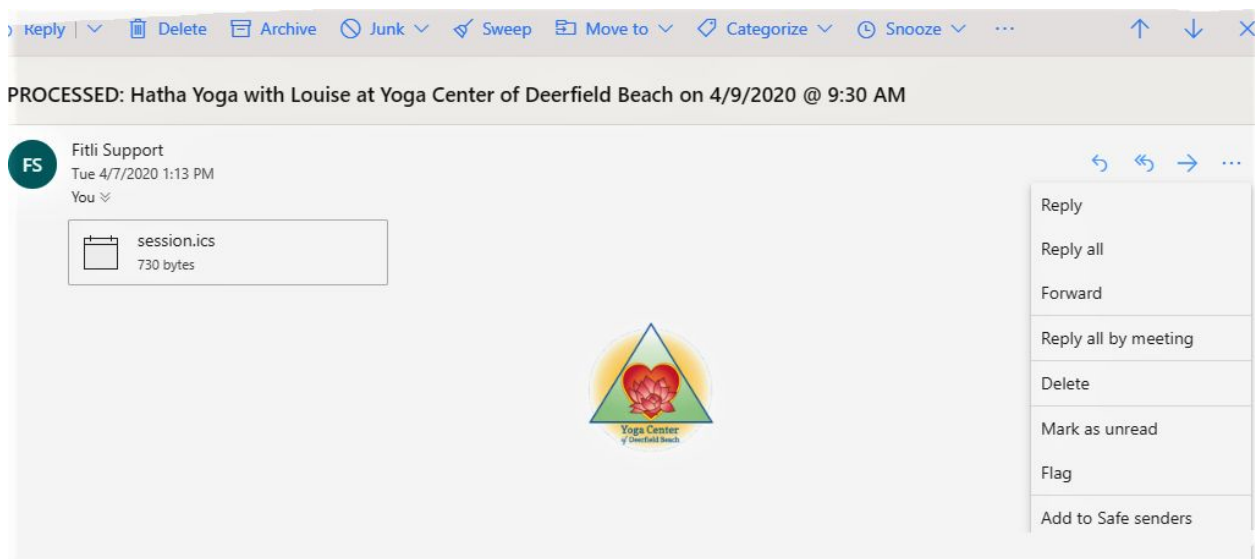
Reply | Delete Archive Junk Sweep Move to Categorize Snooze ···

PROCESSED: Hatha Yoga with Louise at Yoga Center of Deerfield Beach on 4/9/2020 @ 9:30 AM

FS

Fitli Support
Tue 4/7/2020 1:13 PM
You

session.ics
730 bytes

Yoga Center of Deerfield Beach

···

Reply
Reply all
Forward
Reply all by meeting
Delete
Mark as unread
Flag
Add to Safe senders